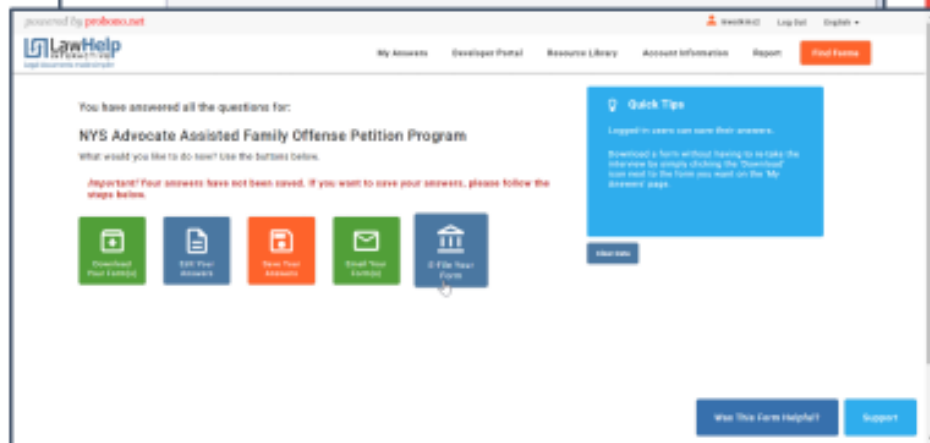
powered by probono.net

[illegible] Log Out English

LawHelp Interactive
legal documents made simple

My Answers Developer Portal Resource Library Account Information Report Find Forms

You have answered all the questions for:

NYS Advocate Assisted Family Offense Petition Program

What would you like to do now? Use the buttons below.

Important! Your answers have not been saved. If you want to save your answers, please follow the steps below.

Download Your Form(s)

Edit Your Answers

Save Your Answers

Email Your Form(s)

E-File Your Form

Quick Tips

Logged in users can save their answers.

Download a form without having to re-take the interview by simply clicking the 'Download' icon next to the form you want on the 'My Answers' page.

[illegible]

Was This Form Helpful?

Support